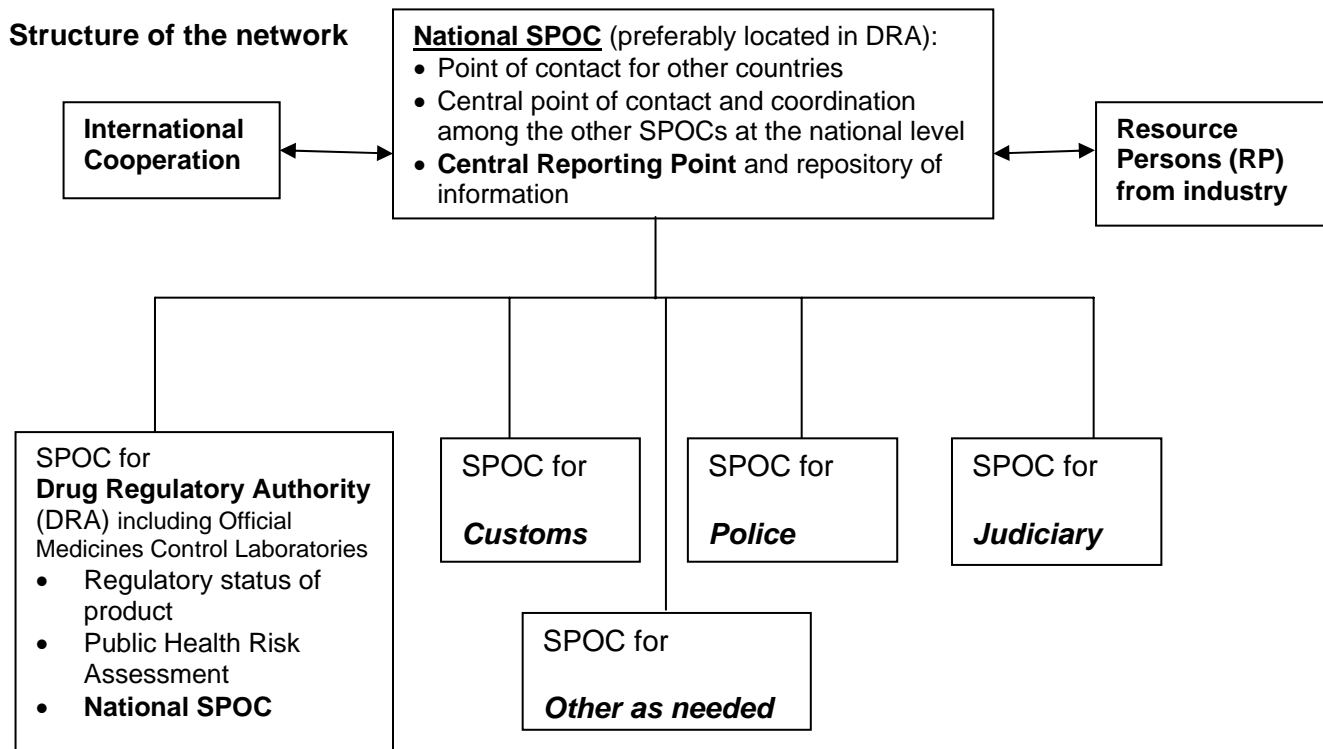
**Structure of the network**

**National SPOC** (preferably located in DRA):
- Point of contact for other countries
- Central point of contact and coordination among the other SPOCs at the national level
- **Central Reporting Point** and repository of information

**International Cooperation**

**Resource Persons (RP) from industry**

SPOC for **Drug Regulatory Authority** (DRA) including Official Medicines Control Laboratories
- Regulatory status of product
- Public Health Risk Assessment
- **National SPOC**

SPOC for ***Customs***

SPOC for ***Police***

SPOC for ***Judiciary***

SPOC for ***Other as needed***